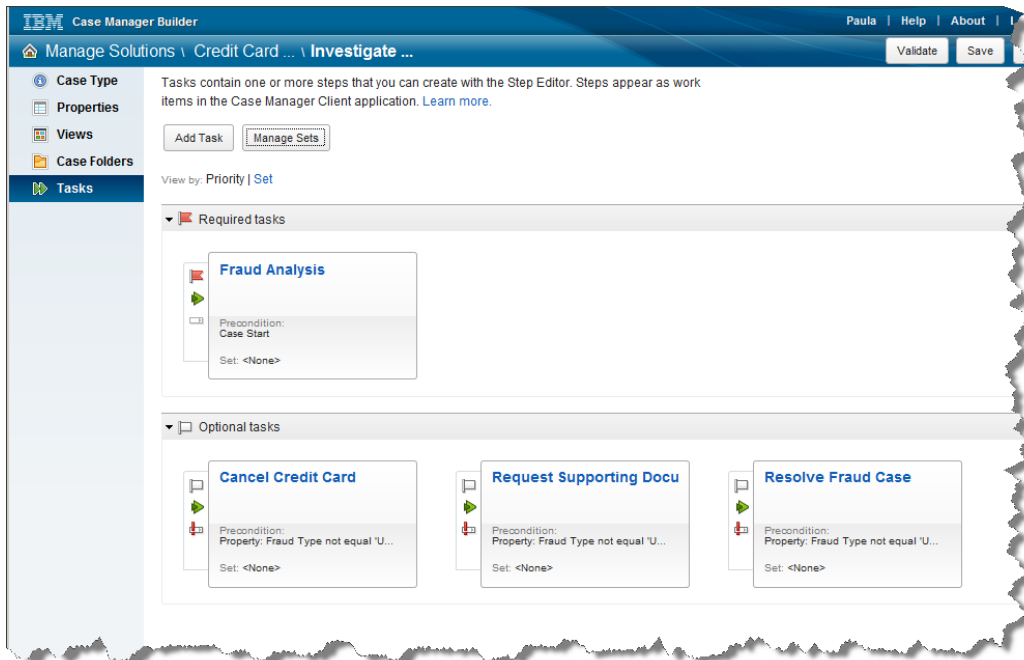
IBM Case Manager Builder

Paula | Help | About | L

Manage Solutions \ Credit Card ... \ Investigate ...

Validate Save

Case Type
Properties
Views
Case Folders
Tasks

Tasks contain one or more steps that you can create with the Step Editor. Steps appear as work items in the Case Manager Client application. Learn more.

Add Task Manage Sets

View by: Priority | Set

Required tasks

Fraud Analysis

Precondition:
Case Start

Set: <None>

Optional tasks

Cancel Credit Card

Precondition:
Property: Fraud Type not equal 'U...

Set: <None>

Request Supporting Docu

Precondition:
Property: Fraud Type not equal 'U...

Set: <None>

Resolve Fraud Case

Precondition:
Property: Fraud Type not equal 'U...

Set: <None>